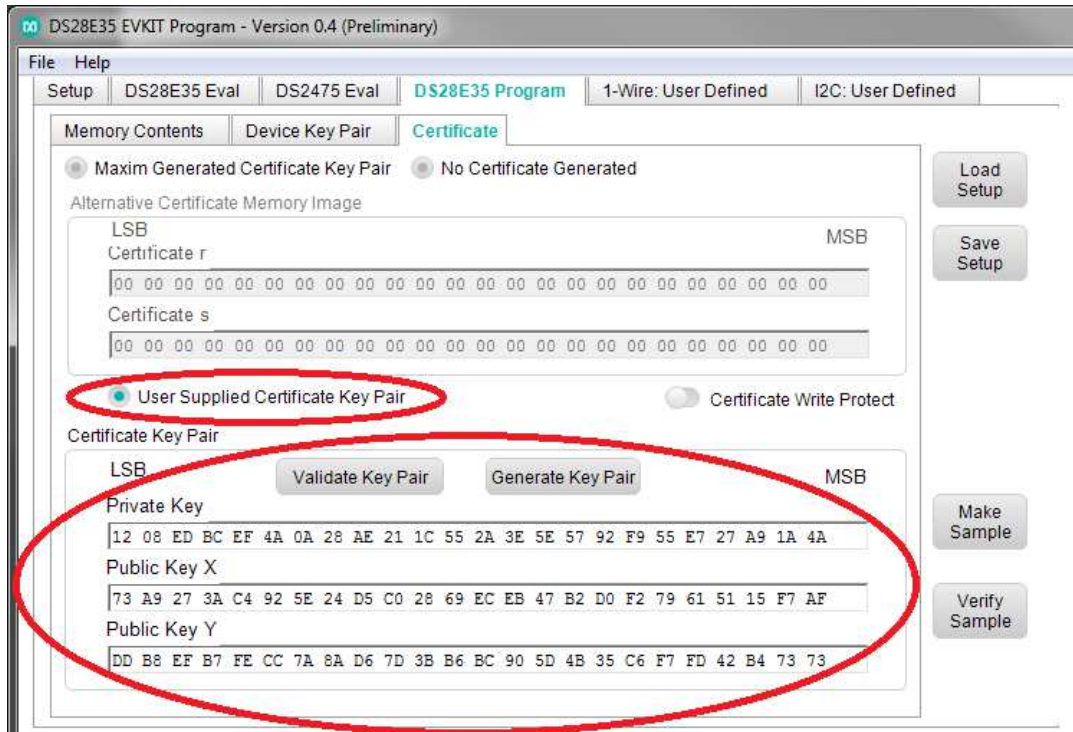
DS28E35 EVKIT Program - Version 0.4 (Preliminary)

File Help

Setup | DS28E35 Eval | DS2475 Eval | DS28E35 Program | 1-Wire: User Defined | I2C: User Defined

Memory Contents | Device Key Pair | Certificate

Maxim Generated Certificate Key Pair No Certificate Generated

Load Setup

Alternative Certificate Memory Image

LSB MSB

Certificate r

Save Setup

00 00 00 00 00 00 00 00 00 00 00 00 00 00 00 00 00 00 00 00 00 00 00 00

Certificate s

00 00 00 00 00 00 00 00 00 00 00 00 00 00 00 00 00 00 00 00 00 00 00 00

User Supplied Certificate Key Pair Certificate Write Protect

Certificate Key Pair

LSB Validate Key Pair Generate Key Pair MSB

Private Key

12 08 ED BC EF 4A 0A 28 AE 21 1C 55 2A 3E 5E 57 92 F9 55 E7 27 A9 1A 4A

Make Sample

Public Key X

73 A9 27 3A C4 92 5E 24 D5 C0 28 69 EC EB 47 B2 D0 F2 79 61 51 15 F7 AF

Verify Sample

Public Key Y

DD B8 EF B7 FE CC 7A 8A D6 7D 3B B6 BC 90 5D 4B 35 C6 F7 FD 42 B4 73 73